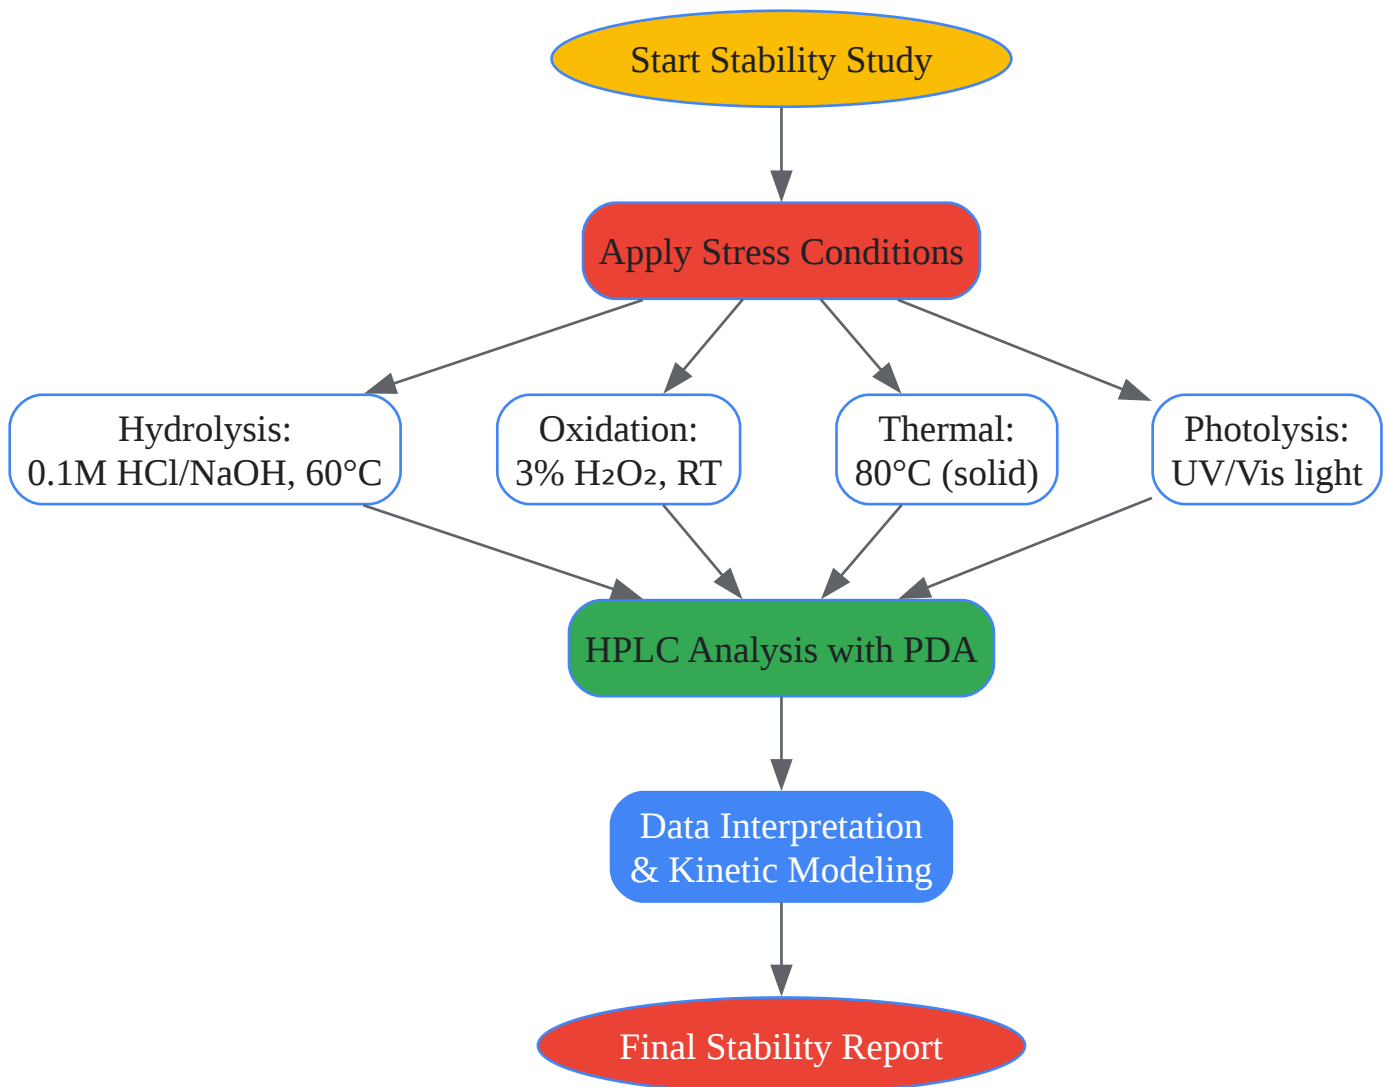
Start Stability Study

Apply Stress Conditions

Hydrolysis:
0.1M HCl/NaOH, 60°C

Oxidation:
3% $H_2O_2$, RT

Thermal:
80°C (solid)

Photolysis:
UV/Vis light

HPLC Analysis with PDA

Data Interpretation
& Kinetic Modeling

Final Stability Report